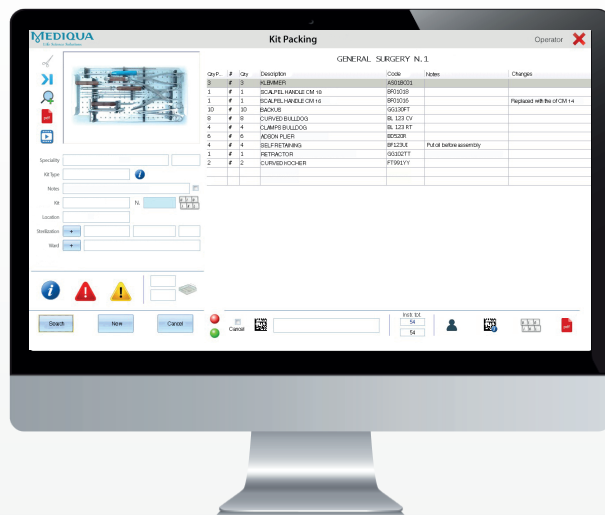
MEDIQUA
Life Science Solutions

Kit Packing

Operator

GENERAL SURGERY N.1

| Qty P. | # | Qty | Description | Code | Notes | Changes |
|---|---|---|---|---|---|---|
| 3 | # | 3 | KLEMMER | AS018031 | | |
| 1 | # | 1 | SCALPEL HANDLE CM 18 | BF01018 | | |
| 1 | # | 1 | SCALPEL HANDLE CM 16 | BF01016 | | Replaced with the of CM 14 |
| 10 | # | 10 | BACKUS | GG130FT | | |
| 8 | # | 8 | CURVED BULLDOG | BL 123 CV | | |
| 4 | # | 4 | CLUMPS BULLDOG | BL 123 RT | | |
| 6 | # | 6 | ADSON PLIER | BD530R | | |
| 4 | # | 4 | SELF RETAINING | BF123UI | Put oil before assembly | |
| 1 | # | 1 | RETRACTOR | G0102TT | | |
| 2 | # | 2 | CURVED KOCHER | FT991YY | | |

Speciality

Kit Type

Notes

Kit

N.

Location

Sterilization

Ward

Search

New

Cancel

Cancel

Inch lot
54
54